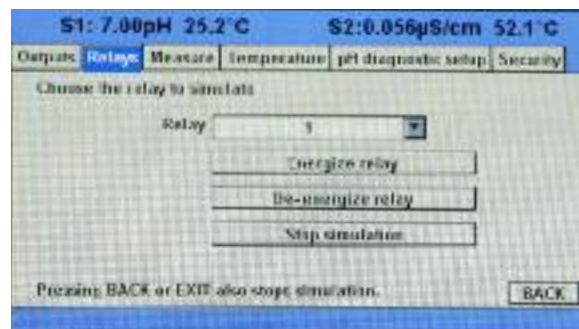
S1: 7.00pH 25.2°C S2:0.056µS/cm 52.1°C

Outputs Relays Measure Temperature pH diagnostic setup Security

Choose the relay to simulate

Relay 1

Energize relay

De-energize relay

Stop simulation

Pressing BACK or EXIT also stops simulation.

BACK